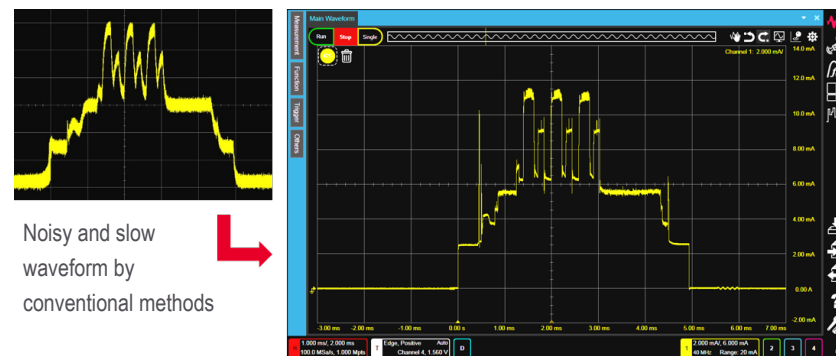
Noisy and slow waveform by conventional methods

Main Waveform

Measurement

Function

Trigger

Others

Run

Stop

Single

Channel 1: 2.000 mA/

14.0 mA

12.0 mA

10.0 mA

8.00 mA

6.00 mA

4.00 mA

2.00 mA

0.00 A

-2.00 mA

-3.00 ms

-2.00 ms

-1.00 ms

0.00 s

1.00 ms

2.00 ms

3.00 ms

4.00 ms

5.00 ms

6.00 ms

7.00 ms

1.000 ms/, 2.000 ms

100.0 MSa/s, 1.000 Mpts

Edge, Positive

Auto

Channel 4, 1.560 V

D

2.000 mA/, 6.000 mA

40 MHz

Range: 20 mA

2

3

4